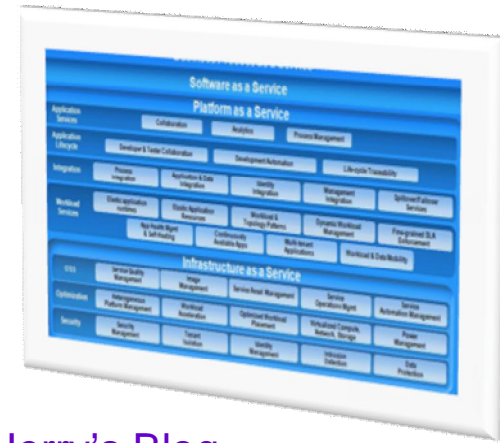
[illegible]

Software as a Service

Platform as a Service

Application Services

Collaboration

Analytics

Process Management

Application Lifecycle

Developer & Tester Collaboration

Development Automation

Life-cycle Traceability

Integration

Process Integration

Application & Data Integration

Identity Integration

Management Integration

Spillover/Failover Services

Workload Services

Elastic application runtimes

Elastic Application Resources

Workload & Topology Patterns

Dynamic Workload Management

Fine-grained SLA Enforcement

App Health Mgmt & Self-healing

Continuously Available Apps

Multi-tenant Applications

Workload & Data Mobility

Infrastructure as a Service

OSS

Service Quality Management

Image Management

Service Asset Management

Service Operations Mgmt

Service Automation Management

Optimization

Heterogeneous Platform Management

Workload Acceleration

Optimized Workload Placement

Virtualized Compute, Network, Storage

Power Management

Security

Security Management

Tenant Isolation

Identity Management

Intrusion Detection

Data Protection

Jerry's Blog